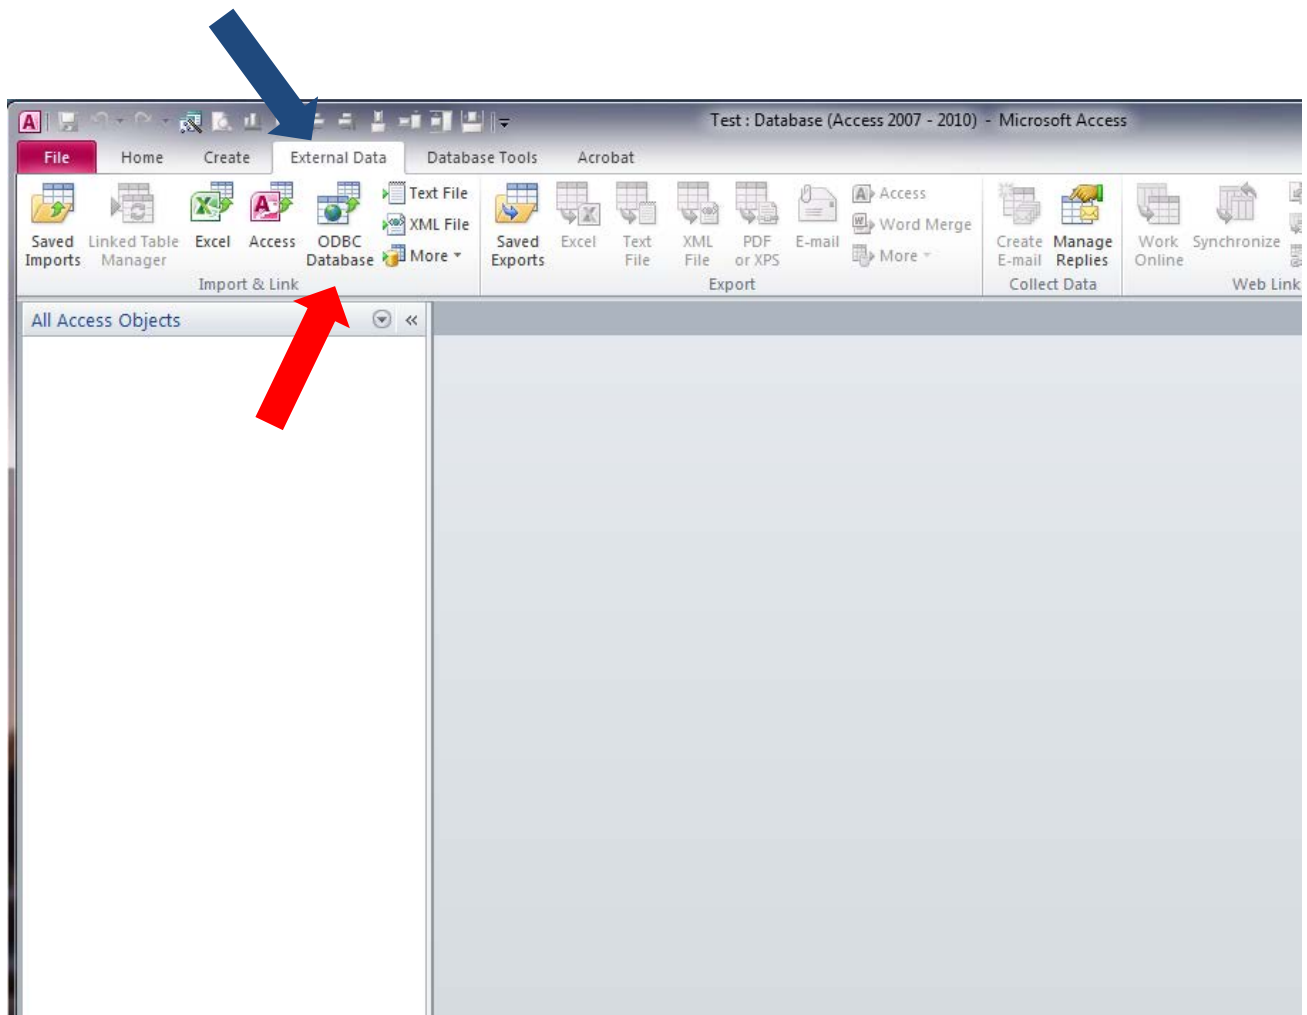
Test : Database (Access 2007 - 2010) - Microsoft Access

File | Home | Create | External Data | Database Tools | Acrobat

Saved Imports
Linked Table Manager
Excel
Access
ODBC Database
Text File
XML File
More
Import & Link

Saved Exports
Excel
Text File
XML File
PDF or XPS
E-mail
Access
Word Merge
More
Export

Create E-mail
Manage Replies
Collect Data

Work Online
Synchronize
Web Link

All Access Objects
«